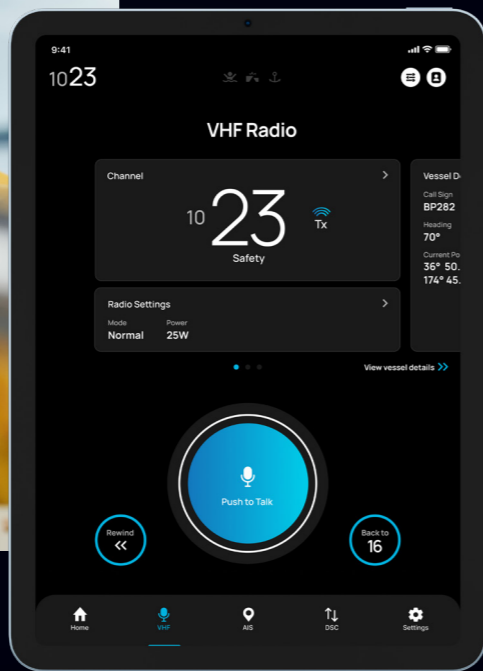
9:41

1023

VHF Radio

Channel

10 23

Safety

Tx

Vessel D

Call Sign
BP282

Heading
70°

Current Po
36° 50.
174° 45.

Radio Settings

Mode
Normal

Power
25W

View vessel details

Push to Talk

Rewind

Back to
16

Home

VHF

AIS

DSC

Settings